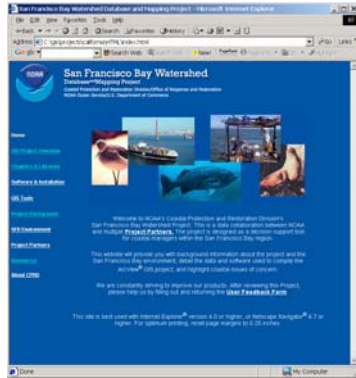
San Francisco Bay Watershed Database and Mapping Project - Microsoft Internet Explorer

File Edit View Favorites Tools Help

Back Search Favorites History

Address C:\gis\projects\sanfrancisco\html\index.html Go Links

NOAA

San Francisco Bay Watershed

Database and Mapping Project

Coastal Protection and Restoration Division/Office of Response and Restoration

NOAA Ocean Service/U.S. Department of Commerce

Home

GIS Project Overview

Chapters & Libraries

Software & Installation

GIS Tools

Project Background

SFB Environment

Project Partners

Resources

About CPRD

Welcome to NOAA's Coastal Protection and Restoration Division's San Francisco Bay Watershed Project. This is a data collaboration between NOAA and multiple Project Partners. The project is designed as a decision-support tool for coastal managers within the San Francisco Bay region.

This website will provide you with background information about the project and the San Francisco Bay environment, detail the data and software used to compile the ArcView® GIS project, and highlight coastal issues of concern.

We are constantly striving to improve our products. After reviewing the Project, please help us by filling out and returning the User Feedback Form.

This site is best used with Internet Explorer® version 4.0 or higher, or Netscape Navigator® 4.7 or higher. For optimum printing, reset page margins to 0.25 inches.

Done

My Computer